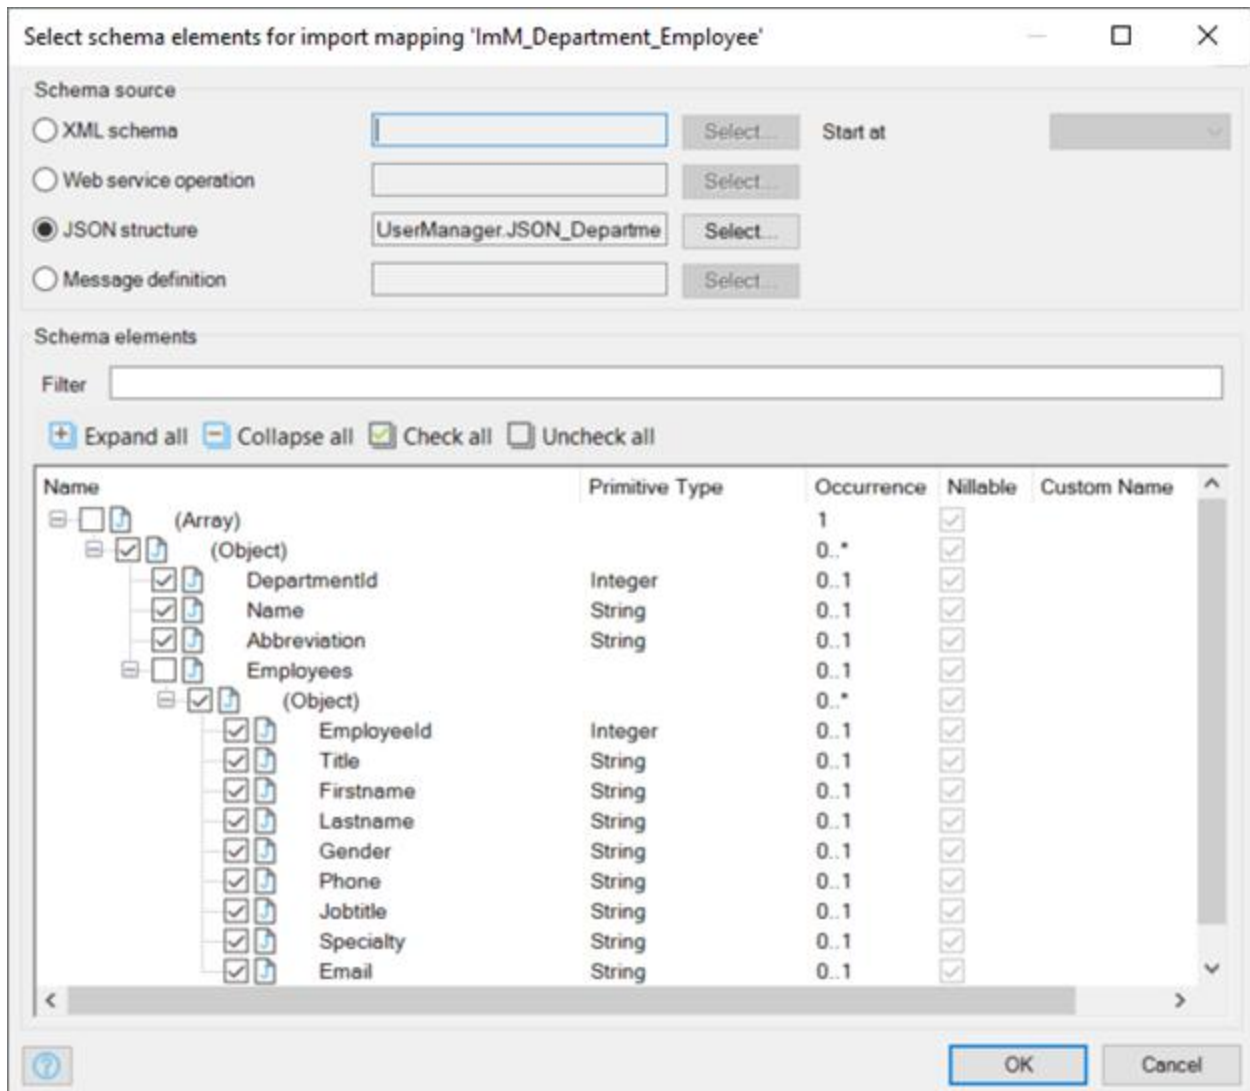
Select schema elements for import mapping 'ImM_Department_Employee'

Schema source

XML schema Select... Start at

Web service operation Select...

JSON structure UserManager.JSON_Departme Select...

Message definition Select...

Schema elements

Filter

Expand all Collapse all Check all Uncheck all

| Name | Primitive Type | Occurrence | Nillable | Custom Name |
|---|---|---|---|---|
| (Array) | | 1 | | |
| (Object) | | 0..* | | |
| DepartmentId | Integer | 0..1 | | |
| Name | String | 0..1 | | |
| Abbreviation | String | 0..1 | | |
| Employees | | 0..1 | | |
| (Object) | | 0..* | | |
| EmployeeId | Integer | 0..1 | | |
| Title | String | 0..1 | | |
| Firstname | String | 0..1 | | |
| Lastname | String | 0..1 | | |
| Gender | String | 0..1 | | |
| Phone | String | 0..1 | | |
| Jobtitle | String | 0..1 | | |
| Specialty | String | 0..1 | | |
| Email | String | 0..1 | | |

OK Cancel